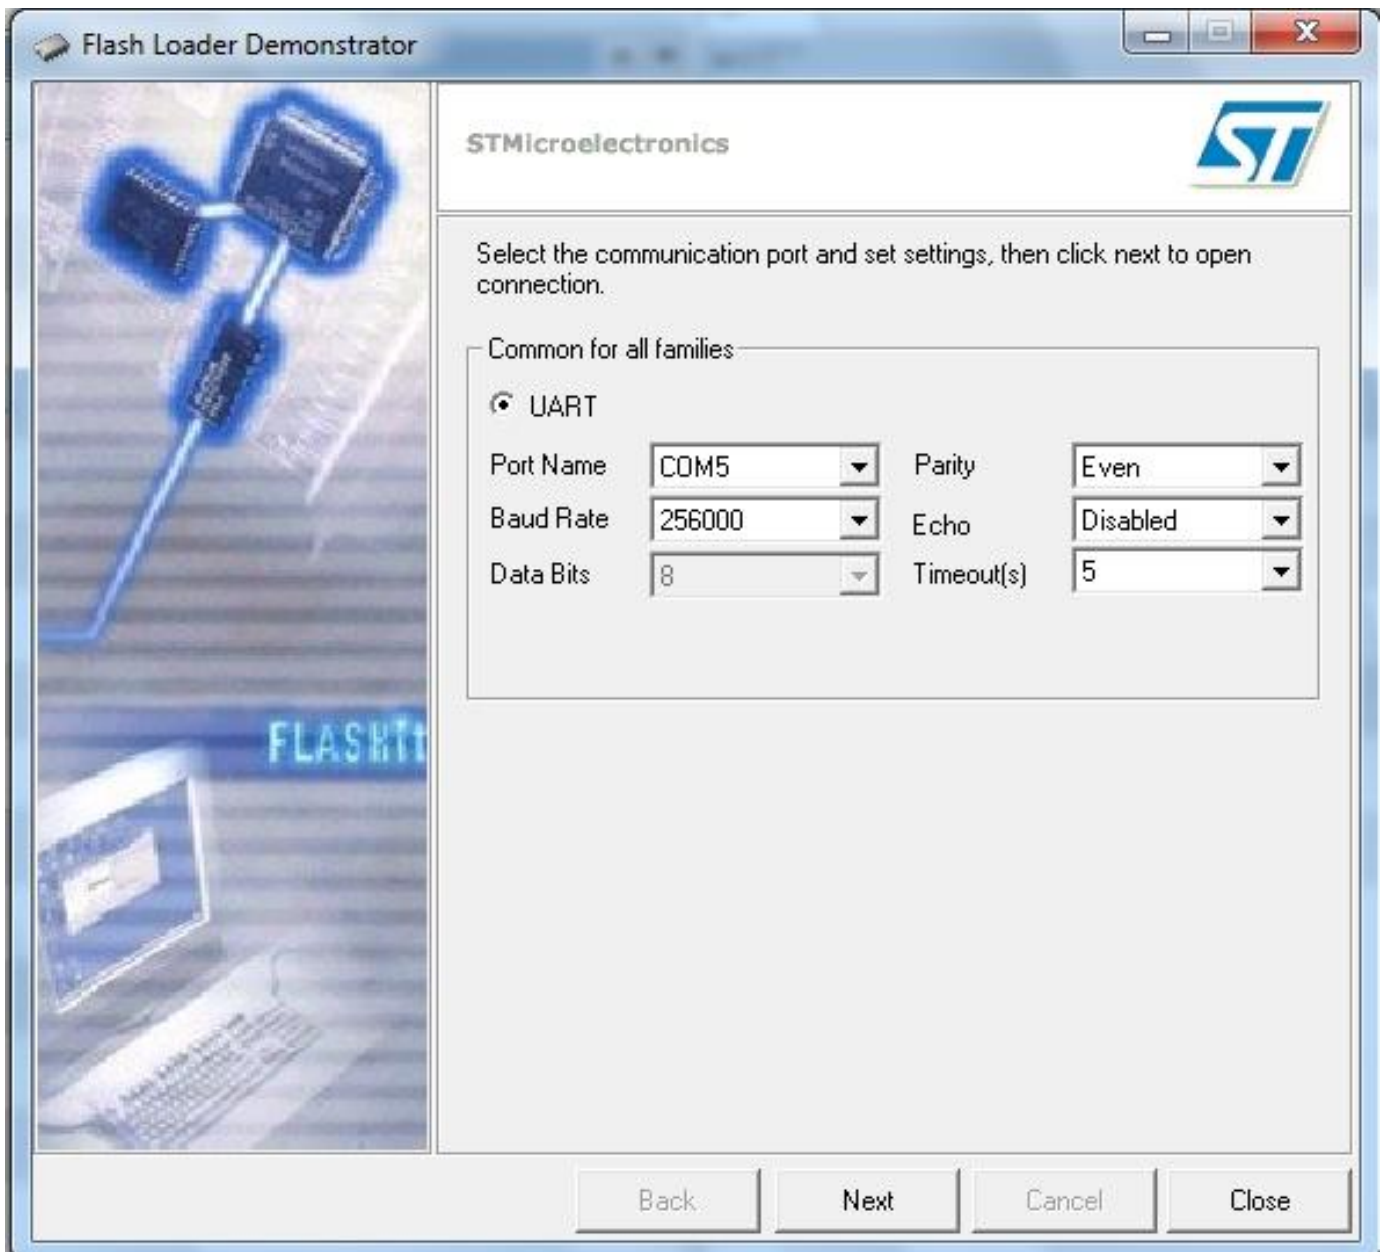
Flash Loader Demonstrator

STMicroelectronics

ST

Select the communication port and set settings, then click next to open connection.

Common for all families

UART

Port Name COM5
Baud Rate 256000
Data Bits 8
Parity Even
Echo Disabled
Timeout(s) 5

FLASHit

Back Next Cancel Close